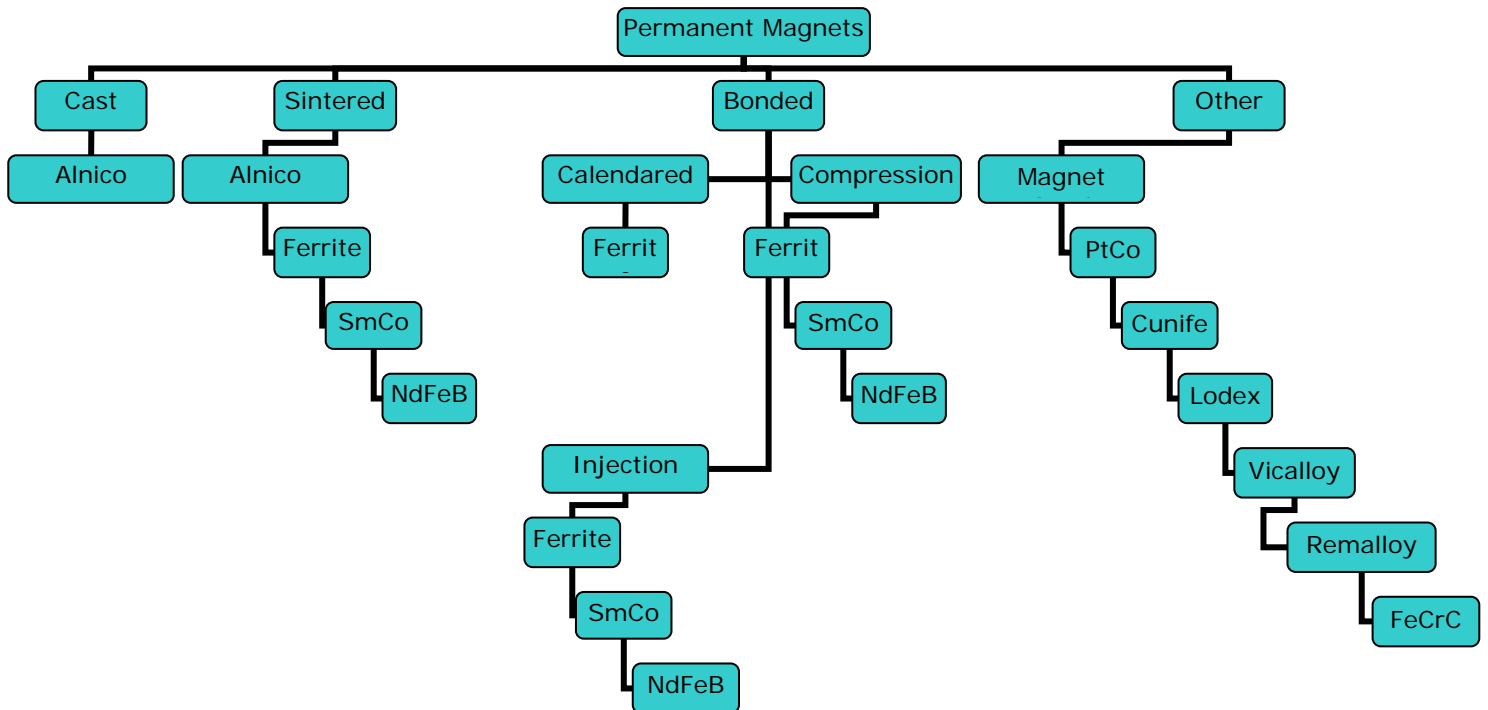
Permanent Magnets

Cast

Alnico

Sintered

Alnico

Ferrite

SmCo

NdFeB

Bonded

Calendared

Ferrit

Compression

Ferrit

SmCo

NdFeB

Injection

Ferrite

SmCo

NdFeB

Other

Magnet

PtCo

Cunife

Lodex

Vicalloy

Remalloy

FeCrC